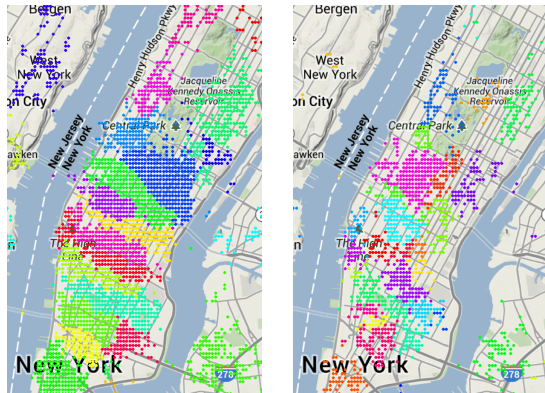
Bergen
West New York
on City
Henry Hudson Pkwy
Jacqueline Kennedy Onassis Reservoir
Central Park
New Jersey
New York
awken
The High Line
New York
278

Bergen
West New York
n City
Henry Hudson Pkwy
Jacqueline Kennedy Onassis Reservoir
Central Park
New Jersey
New York
awken
The High Line
New York
278